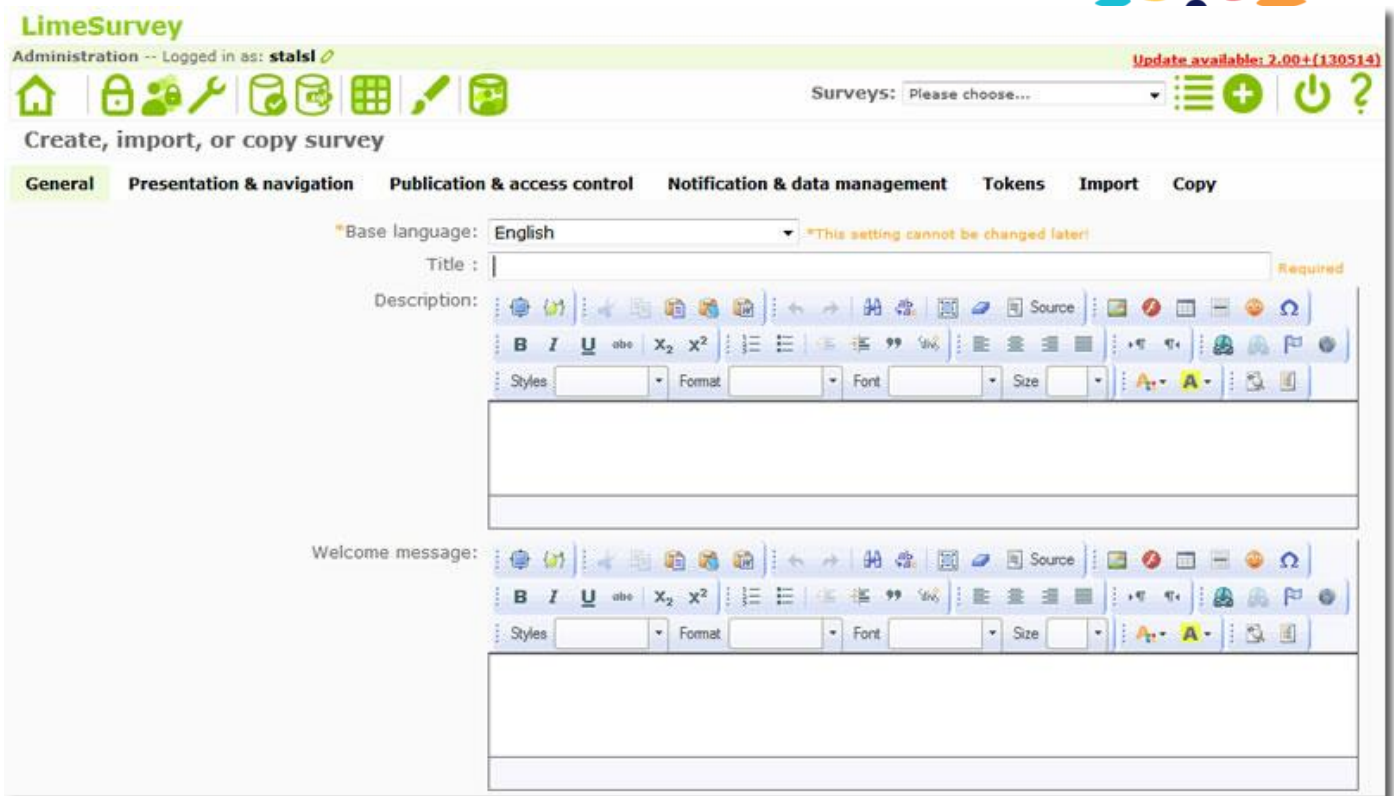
LimeSurvey

Administration -- Logged in as: stalsl

Update available: 2.00+(130514)

Surveys: Please choose...

Create, import, or copy survey

General Presentation & navigation Publication & access control Notification & data management Tokens Import Copy

*Base language: English *This setting cannot be changed later!

Title : Required

Description: Source

B I U abe $X_2$ $X^2$ 99

Styles Format Font Size

Welcome message: Source

B I U abe $X_2$ $X^2$ 99

Styles Format Font Size